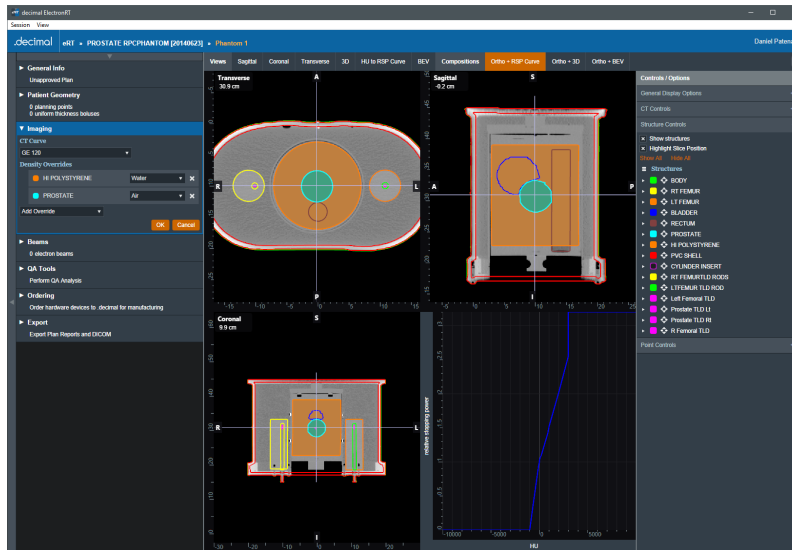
decimal ElectronRT

Session View

.decimal eRT ▸ PROSTATE RPCPHANTOM [20140623] ▸ Phantom 1

Daniel Patera

▸ General Info
Unapproved Plan

▸ Patient Geometry
0 planning points
0 uniform thickness boluses

▼ Imaging
CT Curve
GE 120
Density Overrides
HI POLYSTYRENE Water
PROSTATE Air
Add Override
OK Cancel

▸ Beams
0 electron beams

▸ QA Tools
Perform QA Analysis

▸ Ordering
Order hardware devices to .decimal for manufacturing

▸ Export
Export Plan Reports and DICOM

Views Sagittal Coronal Transverse 3D HU to RSP Curve BEV Compositions Ortho + RSP Curve Ortho + 3D Ortho + BEV

Transverse
30.9 cm
A
R
L
P

Sagittal
-0.2 cm
S
A
I

Coronal
9.9 cm
S
R
L
I

relative stopping power
-10000 -5000 0 5000
HU

Controls / Options
General Display Options
CT Controls
Structure Controls
Show structures
Highlight Slice Position
Show All Hide All
Structures
BODY
RT FEMUR
LT FEMUR
BLADDER
RECTUM
PROSTATE
HI POLYSTYRENE
PVC SHELL
CYLINDER INSERT
RT FEMURTLD RODS
LTFEMUR TLD ROD
Left Femoral TLD
Prostate TLD U
Prostate TLD Rt
R Femoral TLD
Point Controls